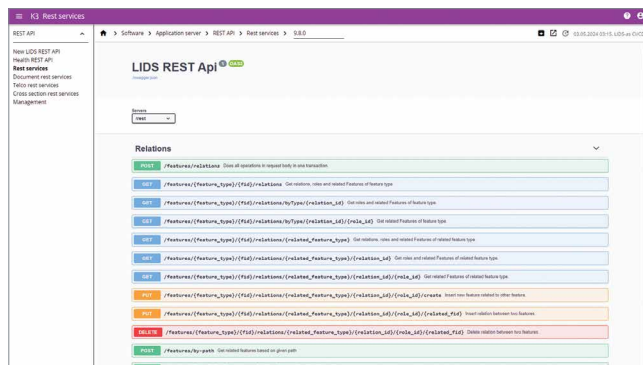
≡ K3 Rest services

REST API ^

New LIDS REST API
Health REST API
Rest services
Document rest services
Telco rest services
Cross section rest services
Management

Software > Application server > REST API > Rest services > 9.8.0

03.05.2024 03:15, LIDS-at-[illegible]

LIDS REST Api OAS3
/swagger.json

Servers
/rest

Relations

POST /features/relations Does all operations in request body in one transaction.

GET /features/{feature_type}/{fid}/relations Get relations, roles and related Features of feature type.

GET /features/{feature_type}/{fid}/relations/byType/{relation_id} Get roles and related Features of feature type.

GET /features/{feature_type}/{fid}/relations/byType/{relation_id}/{role_id} Get related Features of feature type.

GET /features/{feature_type}/{fid}/relations/{related_feature_type} Get relations, roles and related Features of related feature type.

GET /features/{feature_type}/{fid}/relations/{related_feature_type}/{relation_id} Get roles and related Features of related feature type.

GET /features/{feature_type}/{fid}/relations/{related_feature_type}/{relation_id}/{role_id} Get related Features of related feature type.

PUT /features/{feature_type}/{fid}/relations/{related_feature_type}/{relation_id}/{role_id}/create Insert new feature related to other feature.

PUT /features/{feature_type}/{fid}/relations/{related_feature_type}/{relation_id}/{role_id}/{related_fid} Insert relation between two features.

DELETE /features/{feature_type}/{fid}/relations/{related_feature_type}/{relation_id}/{role_id}/{related_fid} Delete relation between two features.

POST /features/by-path Get related features based on given path